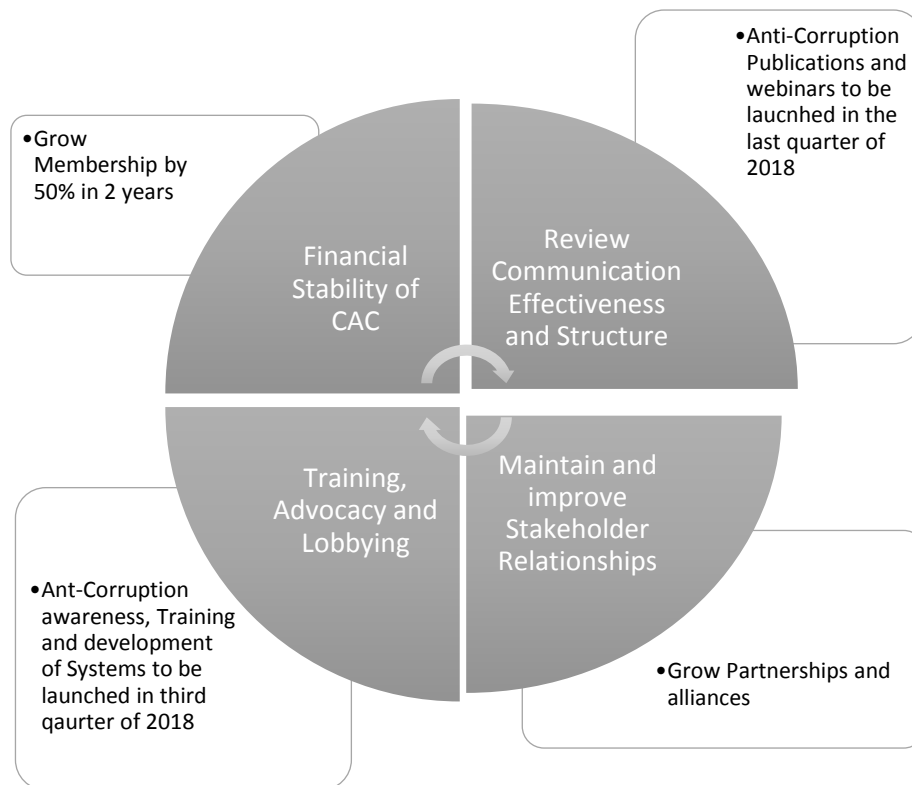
•Anti-Corruption Publications and webinars to be laucnhed in the last quarter of 2018

•Grow Membership by 50% in 2 years

Financial Stability of CAC

Review Communication Effectiveness and Structure

Training, Advocacy and Lobbying

Maintain and improve Stakeholder Relationships

•Ant-Corruption awareness, Training and development of Systems to be launched in third qaurter of 2018

•Grow Partnerships and alliances